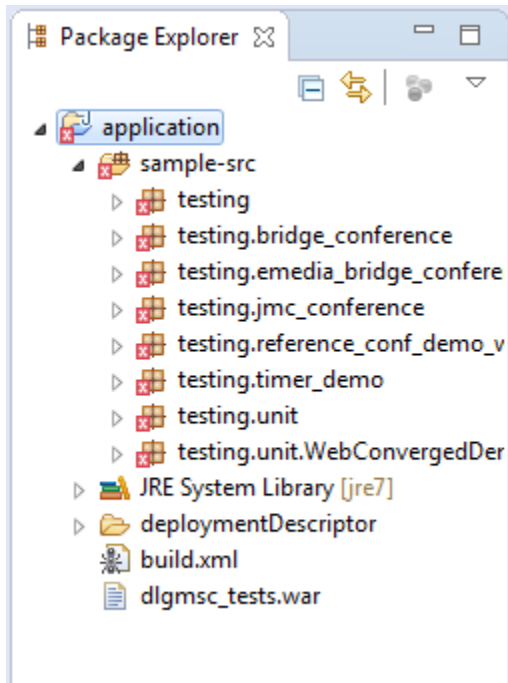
Package Explorer

application
sample-src
testing
testing.bridge_conference
testing.emedia_bridge_confere
testing.jmc_conference
testing.reference_conf_demo_v
testing.timer_demo
testing.unit
testing.unit.WebConvergedDer
JRE System Library [jre7]
deploymentDescriptor
build.xml
dlgmsc_tests.war